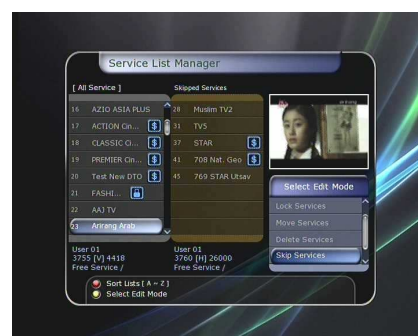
Service List Manager

[ All Service ]

16 AZIO ASIA PLUS
17 ACTION Cin...
18 CLASSIC Cl...
19 PREMIER Cin...
20 Test New DTO
21 FASHI...
22 AAJ TV
23 Arirang Arab

User 01
3755 [V] 4418
Free Service /

Skipped Services

28 Muslim TV2
31 TV5
37 STAR
41 708 Nat. Geo
45 769 STAR Utsav

User 01
3760 [H] 26000
Free Service /

Select Edit Mode

Lock Services
Move Services
Delete Services
Skip Services

Sort Lists [ A ~ Z ]
Select Edit Mode